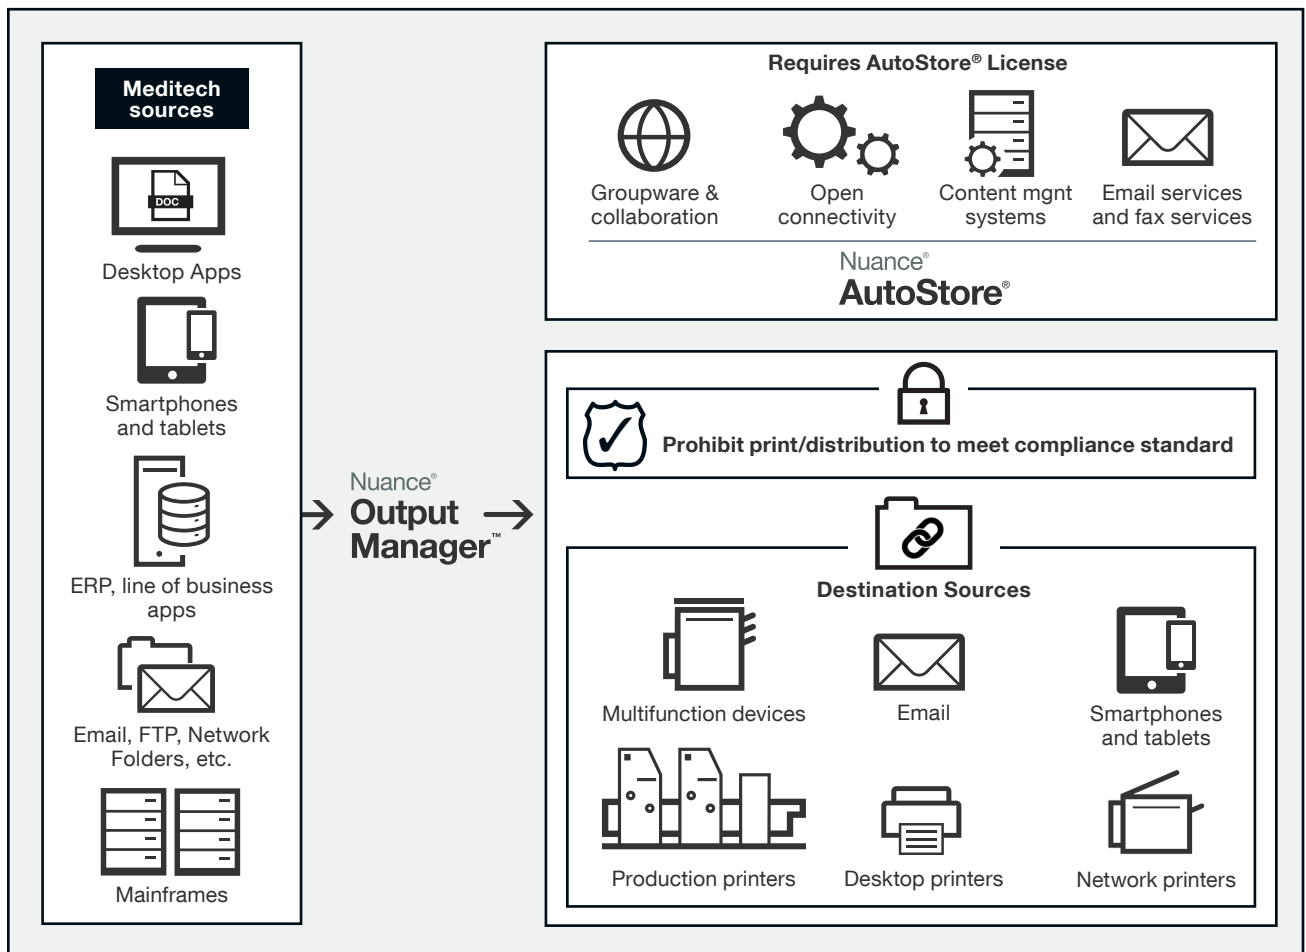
Meditech sources

DOC

Desktop Apps

Smartphones and tablets

ERP, line of business apps

Email, FTP, Network Folders, etc.

Mainframes

Nuance®
Output Manager™

Requires AutoStore® License

Groupware & collaboration

Open connectivity

Content mgnt systems

Email services and fax services

Nuance®
AutoStore®

Prohibit print/distribution to meet compliance standard

Destination Sources

Multifunction devices

Email

Smartphones and tablets

Production printers

Desktop printers

Network printers